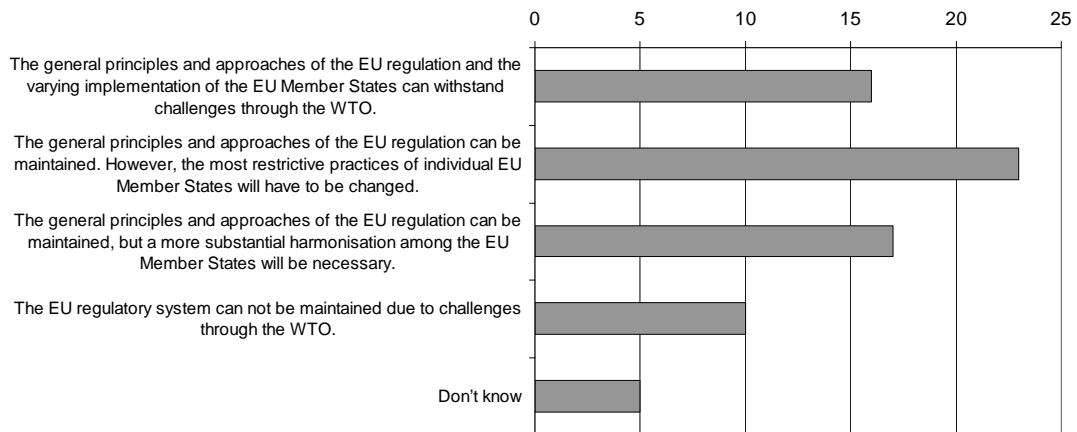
0 5 10 15 20 25

The general principles and approaches of the EU regulation and the varying implementation of the EU Member States can withstand challenges through the WTO.

The general principles and approaches of the EU regulation can be maintained. However, the most restrictive practices of individual EU Member States will have to be changed.

The general principles and approaches of the EU regulation can be maintained, but a more substantial harmonisation among the EU Member States will be necessary.

The EU regulatory system can not be maintained due to challenges through the WTO.

Don't know